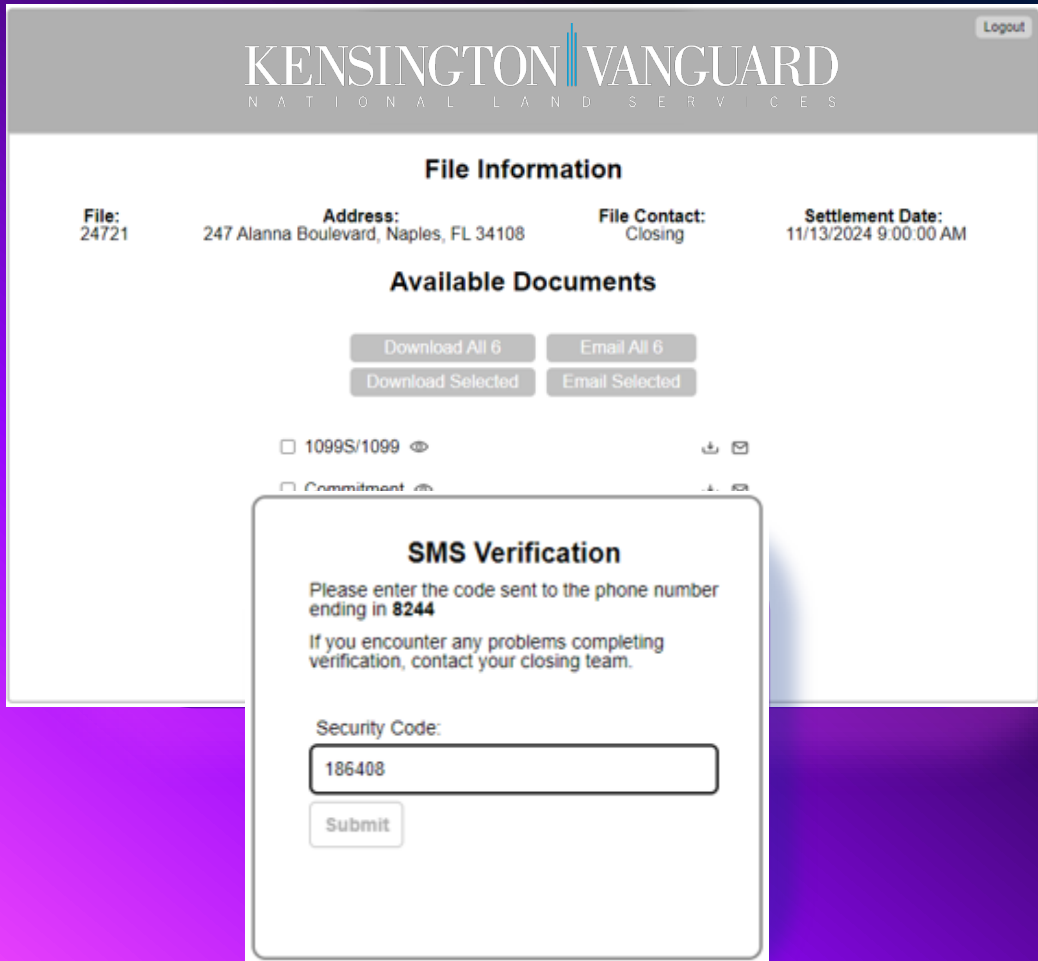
Logout

KENSINGTON VANGUARD
NATIONAL LAND SERVICES

File Information

| File: | Address: | File Contact: | Settlement Date: |
|---|---|---|---|
| 24721 | 247 Alanna Boulevard, Naples, FL 34108 | Closing | 11/13/2024 9:00:00 AM |

Available Documents

Download All 6
Email All 6
Download Selected
Email Selected

1099S/1099

Commitment

SMS Verification

Please enter the code sent to the phone number ending in **8244**

If you encounter any problems completing verification, contact your closing team.

Security Code:

186408

Submit